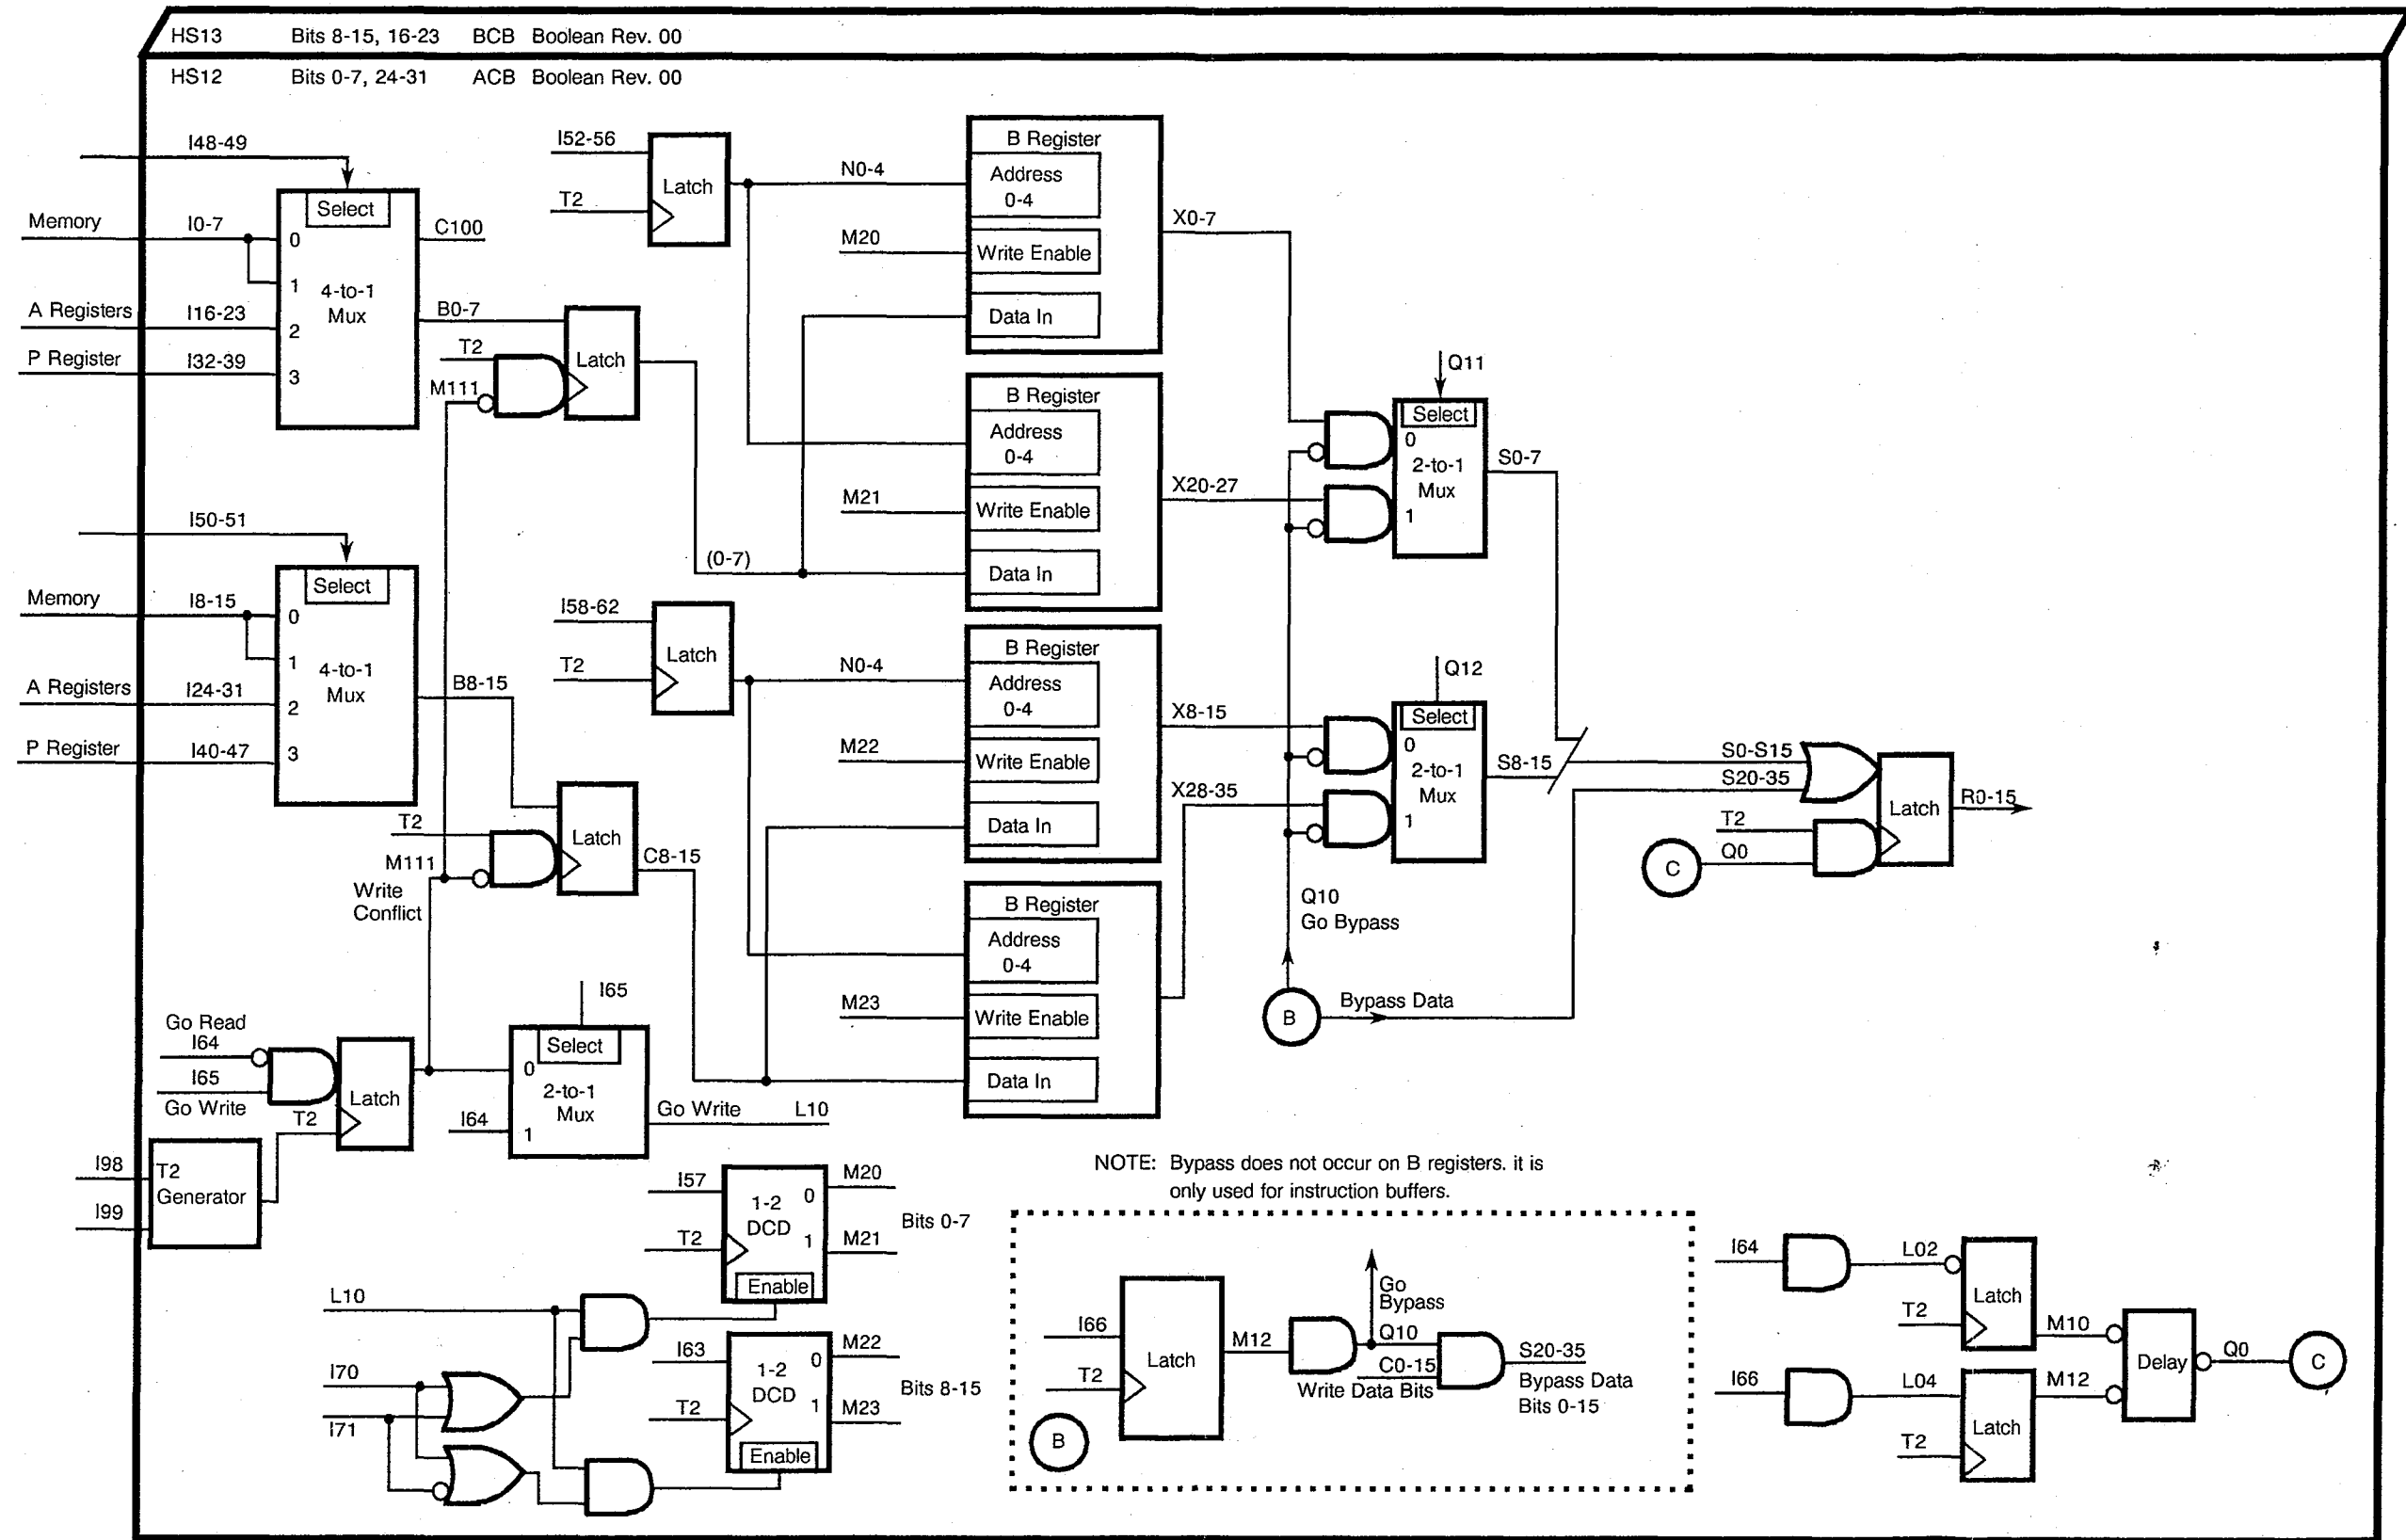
HS13 Bits 8-15, 16-23 BCB Boolean Rev. 00
HS12 Bits 0-7, 24-31 ACB Boolean Rev. 00

I48-49
Memory I0-7
Select
0
1
4-to-1
Mux
2
3
C100
A Registers I16-23
P Register I32-39
B0-7
T2
M111
Latch

I52-56
T2
Latch
N0-4
M20
B Register
Address 0-4
Write Enable
Data In
X0-7

B Register
Address 0-4
M21
Write Enable
(0-7)
Data In
X20-27

Q11
Select
0
2-to-1
Mux
1
S0-7

I50-51
Memory I8-15
Select
0
1
4-to-1
Mux
2
3
A Registers I24-31
P Register I40-47
B8-15

I58-62
T2
Latch
N0-4
B Register
Address 0-4
M22
Write Enable
Data In
X8-15
X28-35

Q12
Select
0
2-to-1
Mux
1
S8-15

S0-S15
S20-35
T2
Q0
C
Latch
R0-15

T2
M111
Write Conflict
Latch
C8-15

Q10
Go Bypass

B Register
Address 0-4
M23
Write Enable
Data In

B
Bypass Data

Go Read
I64
I65
Go Write
T2
Latch

I65
Select
0
2-to-1
Mux
I64
1
Go Write L10

I98
I99
T2
Generator

I57
T2
1-2
DCD
0
1
Enable
M20
M21
Bits 0-7

L10
I70
I71

I63
T2
1-2
DCD
0
1
Enable
M22
M23
Bits 8-15

NOTE: Bypass does not occur on B registers. it is only used for instruction buffers.

I66
T2
Latch
M12
Go Bypass
Q10
C0-15
Write Data Bits
S20-35
Bypass Data Bits 0-15
B

I64
L02
T2
Latch
M10
I66
L04
T2
Latch
M12
Delay
Q0
C